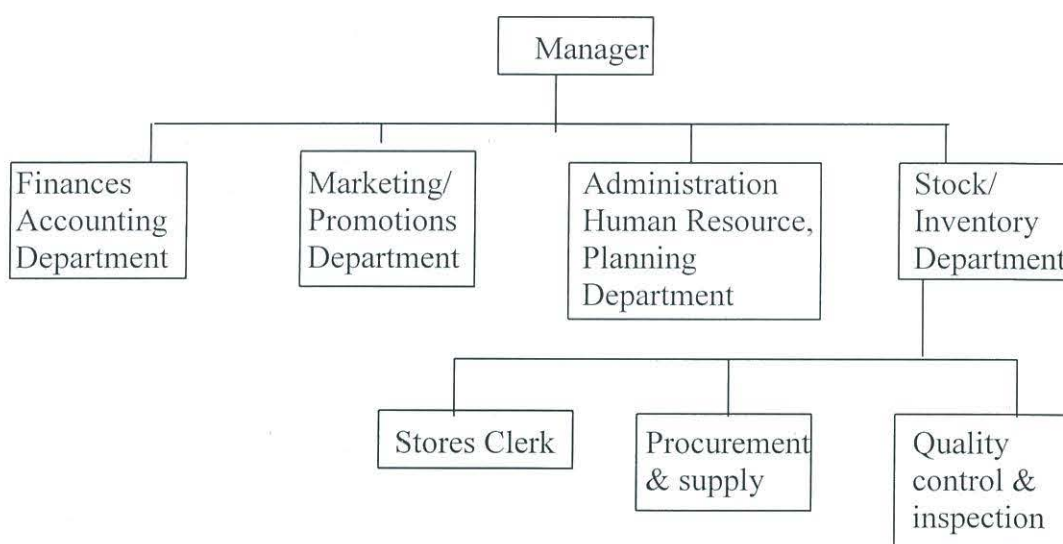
Manager

Finances Accounting Department

Marketing/ Promotions Department

Administration Human Resource, Planning Department

Stock/ Inventory Department

Stores Clerk

Procurement & supply

Quality control & inspection